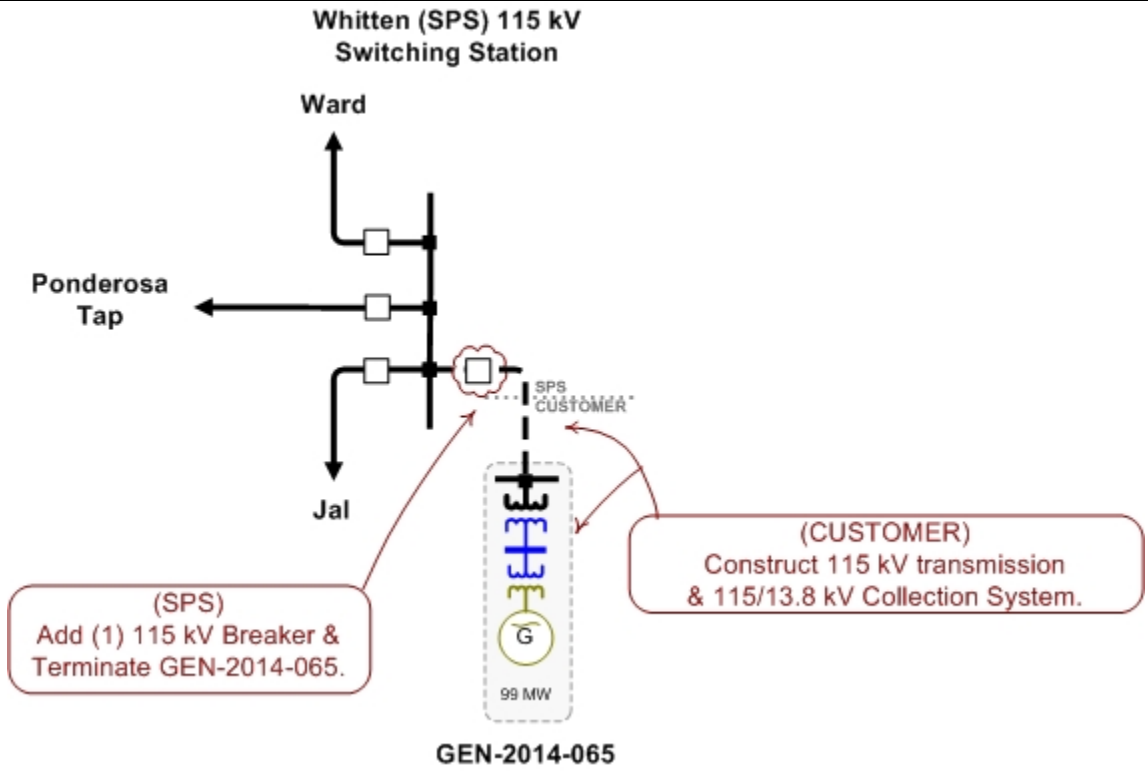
Whitten (SPS) 115 kV
Switching Station

Ward

Ponderosa
Tap

SPS
CUSTOMER

Jal

(CUSTOMER)
Construct 115 kV transmission
& 115/13.8 kV Collection System.

(SPS)
Add (1) 115 kV Breaker &
Terminate GEN-2014-065.

G

99 MW

GEN-2014-065